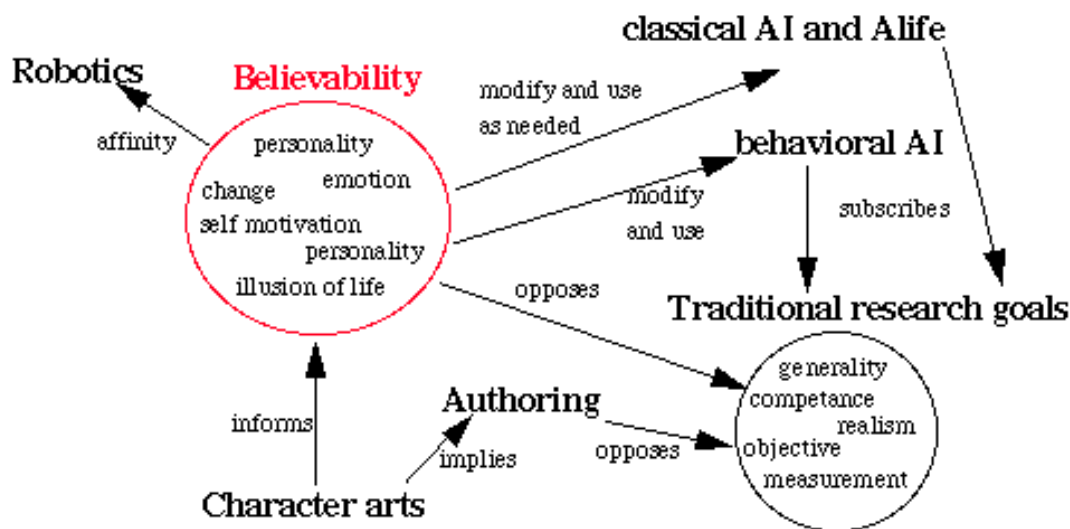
Robotics

Believability

affinity

personality
emotion
change
self motivation
personality
illusion of life

modify and use as needed

classical AI and Alife

behavioral AI

modify and use

subscribes

opposes

Traditional research goals

informs

Authoring

implies

opposes

generality
competance
realism
objective
measurement

Character arts